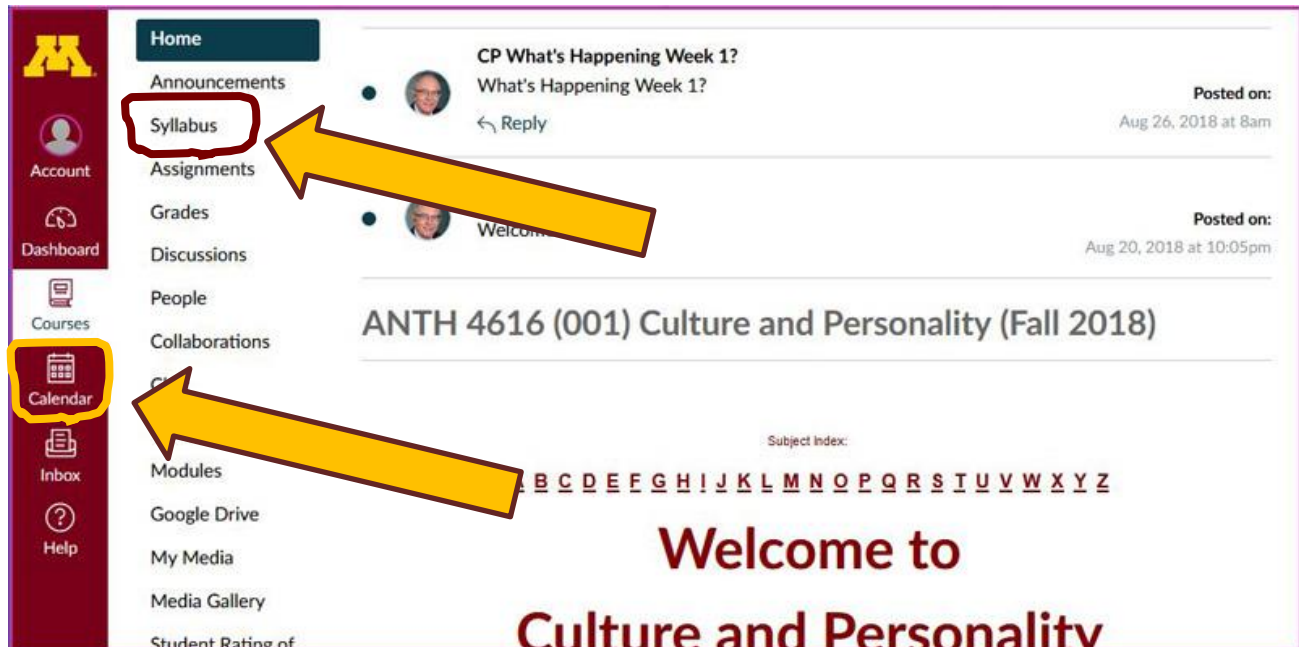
M

Account

Dashboard

Courses

Calendar

Inbox

Help

Home
Announcements
Syllabus
Assignments
Grades
Discussions
People
Collaborations
C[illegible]
Modules
Google Drive
My Media
Media Gallery
Student Rating of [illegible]

CP What's Happening Week 1?
What's Happening Week 1?
Reply
Posted on:
Aug 26, 2018 at 8am

Welcom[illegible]
Posted on:
Aug 20, 2018 at 10:05pm

ANTH 4616 (001) Culture and Personality (Fall 2018)

Subject Index:

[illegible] B C D E F G H I J K L M N O P Q R S T U V W X Y Z

Welcome to

Culture and Personality